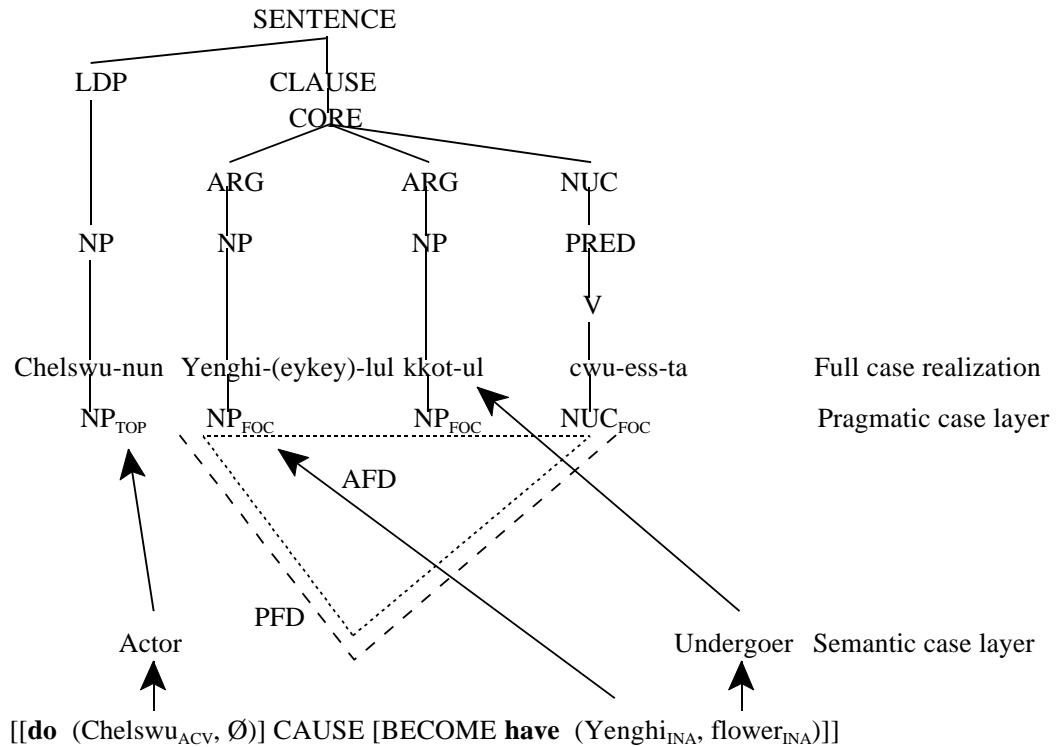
SENTENCE

LDP CLAUSE

CORE

ARG ARG NUC

NP NP NP PRED

V

Chelswu-nun Yenghi-(eykey)-lul kkot-ul cwu-ess-ta Full case realization

$NP_{TOP}$ $NP_{FOC}$ $NP_{FOC}$ $NUC_{FOC}$ Pragmatic case layer

AFD

PFD

Actor Undergoer Semantic case layer

[[**do** ($Chelswu_{ACV}$, Ø)] CAUSE [BECOME **have** ($Yenghi_{INA}$, $flower_{INA}$)]]